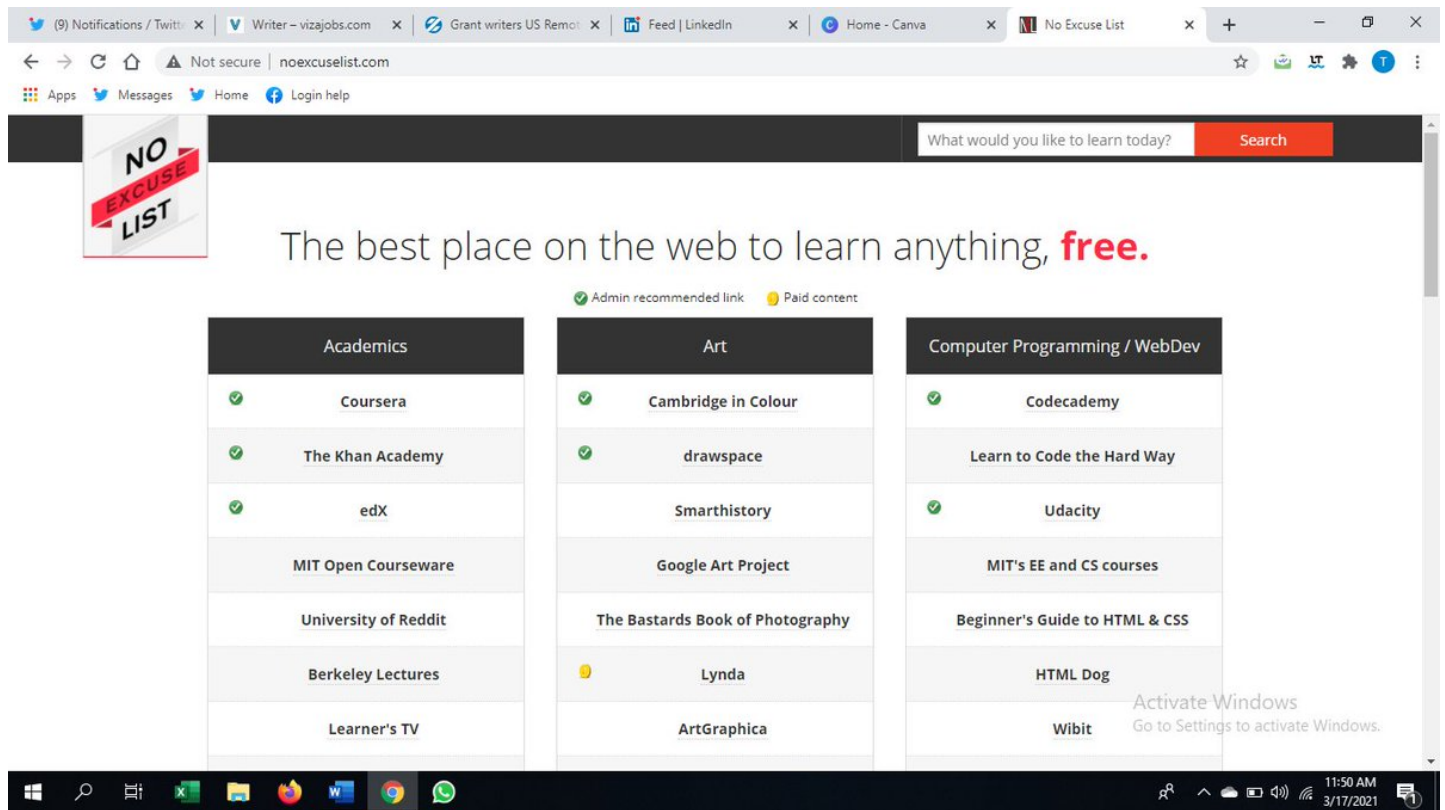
(9) Notifications / Twitt ×
Writer – vizajobs.com ×
Grant writers US Remot ×
Feed | LinkedIn ×
Home - Canva ×
No Excuse List ×

Not secure | noexcuselist.com

Apps Messages Home Login help

NO EXCUSE LIST

What would you like to learn today? Search

The best place on the web to learn anything, free.

Admin recommended link Paid content

| Academics | Art | Computer Programming / WebDev |
|---|---|---|
| Coursera | Cambridge in Colour | Codecademy |
| The Khan Academy | drawspace | Learn to Code the Hard Way |
| edX | Smarthistory | Udacity |
| MIT Open Courseware | Google Art Project | MIT's EE and CS courses |
| University of Reddit | The Bastards Book of Photography | Beginner's Guide to HTML & CSS |
| Berkeley Lectures | Lynda | HTML Dog |
| Learner's TV | ArtGraphica | Wibit |

Activate Windows
Go to Settings to activate Windows.

11:50 AM
3/17/2021